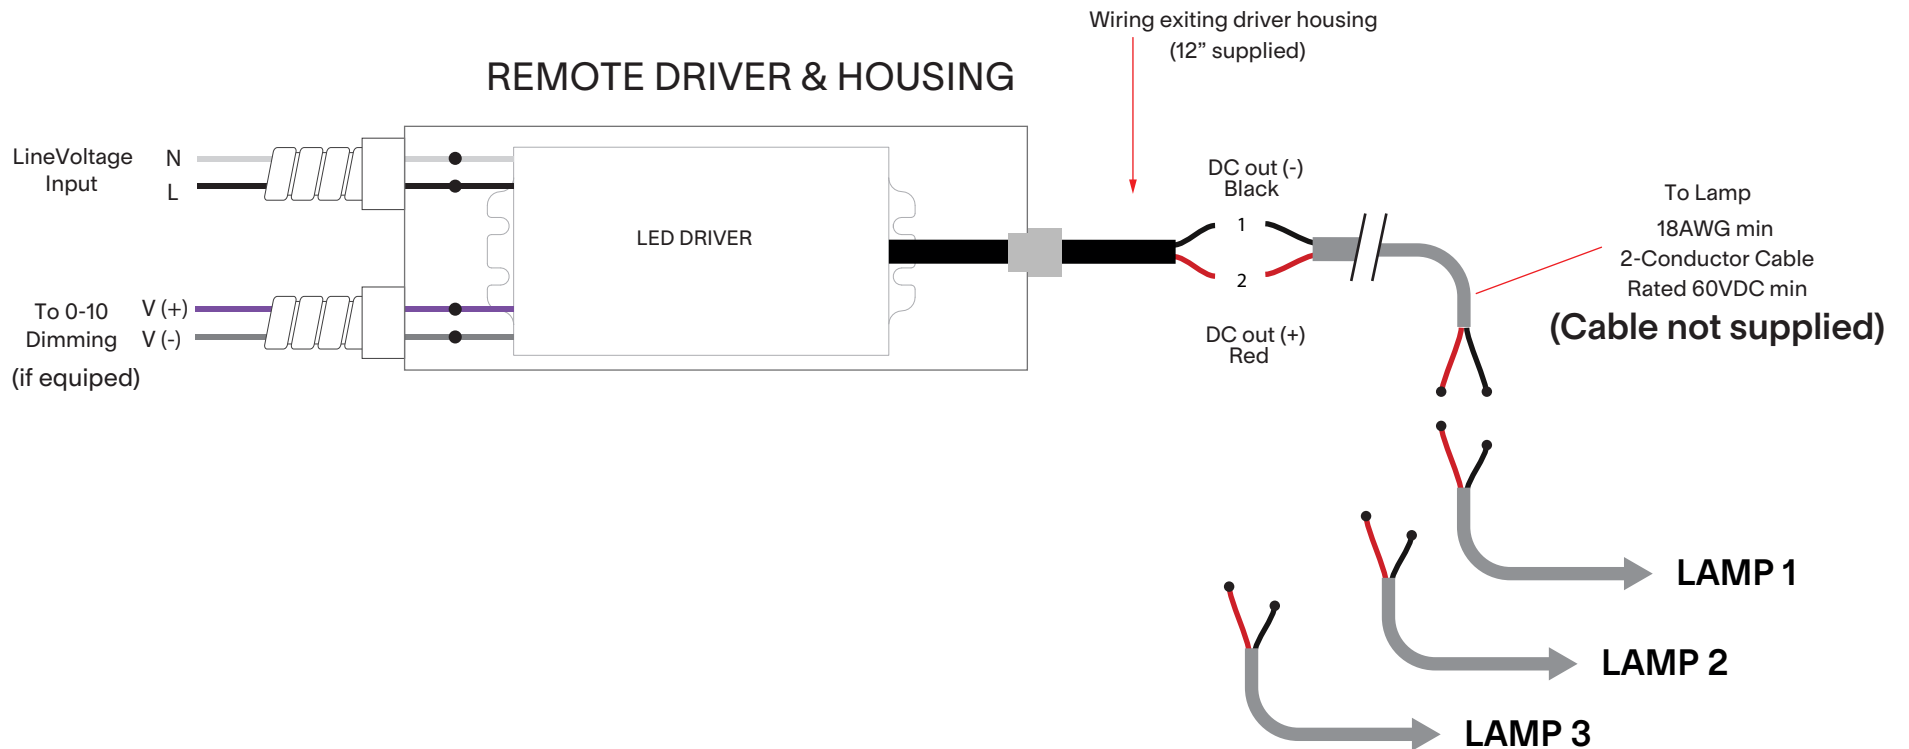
Wiring exiting driver housing
(12" supplied)

REMOTE DRIVER & HOUSING

LineVoltage Input

N

L

LED DRIVER

To 0-10 Dimming

V (+)

V (-)

(if equiped)

DC out (-)
Black

1

2

DC out (+)
Red

To Lamp
18AWG min
2-Conductor Cable
Rated 60VDC min
(Cable not supplied)

LAMP 1

LAMP 2

LAMP 3